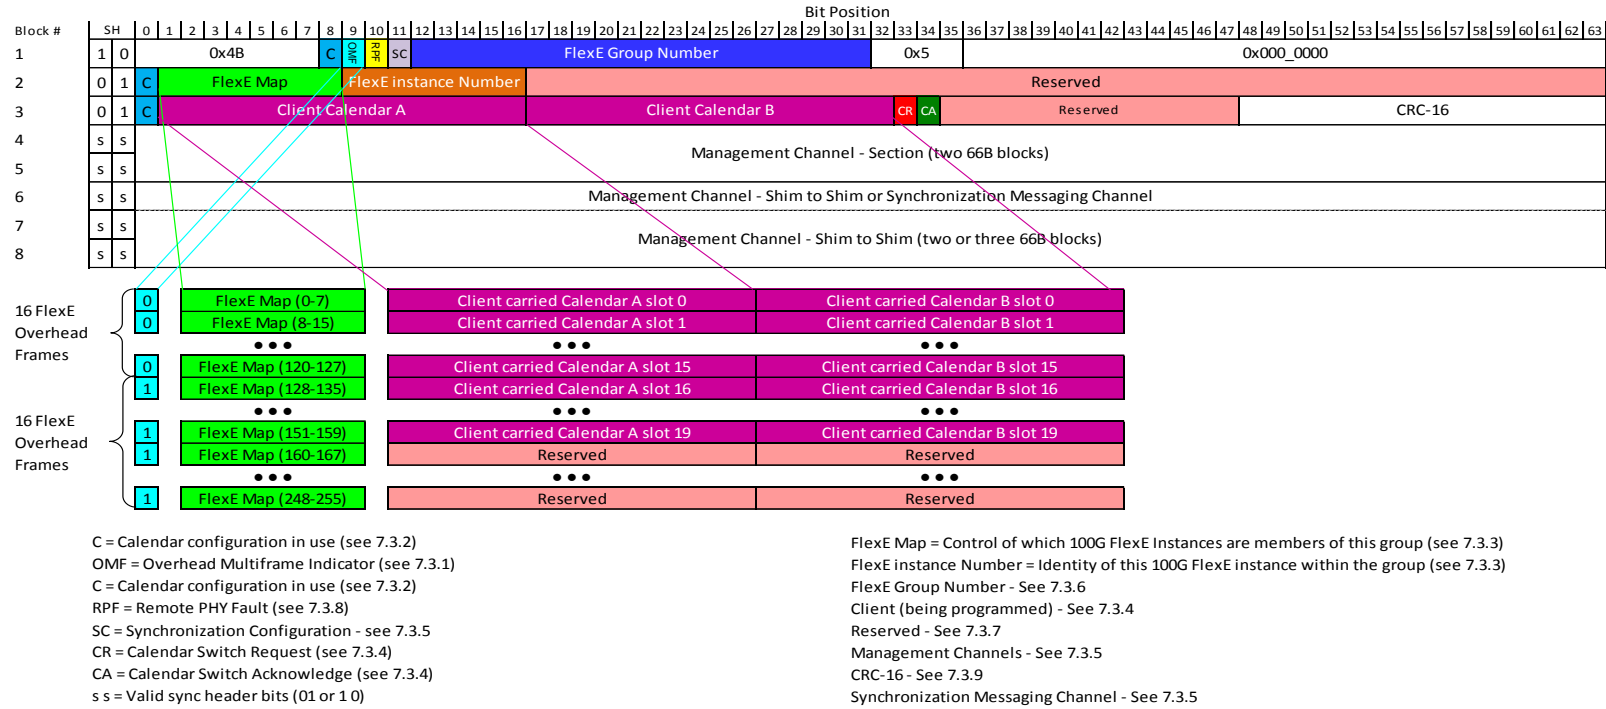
Bit Position

| Block # | SH | | 0 | 1 | 2 | 3 | 4 | 5 | 6 | 7 | 8 | 9 | 10 | 11 | 12 | 13 | 14 | 15 | 16 | 17 | 18 | 19 | 20 | 21 | 22 | 23 | 24 | 25 | 26 | 27 | 28 | 29 | 30 | 31 | 32 | 33 | 34 | 35 | 36 | 37 | 38 | 39 | 40 | 41 | 42 | 43 | 44 | 45 | 46 | 47 | 48 | 49 | 50 | 51 | 52 | 53 | 54 | 55 | 56 | 57 | 58 | 59 | 60 | 61 | 62 | 63 |
|---|---|---|---|---|---|---|---|---|---|---|---|---|---|---|---|---|---|---|---|---|---|---|---|---|---|---|---|---|---|---|---|---|---|---|---|---|---|---|---|---|---|---|---|---|---|---|---|---|---|---|---|---|---|---|---|---|---|---|---|---|---|---|---|---|
| 1 | 1 | 0 | 0x4B | C | OMF | RPF | SC | FlexE Group Number | 0x5 | 0x000_0000 |
| 2 | 0 | 1 | C | FlexE Map | FlexE instance Number | Reserved |
| 3 | 0 | 1 | C | Client Calendar A | Client Calendar B | CR | CA | Reserved | CRC-16 |
| 4 | s | s | Management Channel - Section (two 66B blocks) |
| 5 | s | s | |
| 6 | s | s | Management Channel - Shim to Shim or Synchronization Messaging Channel |
| 7 | s | s | Management Channel - Shim to Shim (two or three 66B blocks) |
| 8 | s | s | |

16 FlexE Overhead Frames

| | | | |
|---|---|---|---|
| 0 | FlexE Map (0-7) | Client carried Calendar A slot 0 | Client carried Calendar B slot 0 |
| 0 | FlexE Map (8-15) | Client carried Calendar A slot 1 | Client carried Calendar B slot 1 |
| | ••• | ••• | ••• |
| 0 | FlexE Map (120-127) | Client carried Calendar A slot 15 | Client carried Calendar B slot 15 |
| 1 | FlexE Map (128-135) | Client carried Calendar A slot 16 | Client carried Calendar B slot 16 |
| | ••• | ••• | ••• |
| 1 | FlexE Map (151-159) | Client carried Calendar A slot 19 | Client carried Calendar B slot 19 |
| 1 | FlexE Map (160-167) | Reserved | Reserved |
| | ••• | ••• | ••• |
| 1 | FlexE Map (248-255) | Reserved | Reserved |

16 FlexE Overhead Frames

C = Calendar configuration in use (see 7.3.2)
OMF = Overhead Multiframe Indicator (see 7.3.1)
C = Calendar configuration in use (see 7.3.2)
RPF = Remote PHY Fault (see 7.3.8)
SC = Synchronization Configuration - see 7.3.5
CR = Calendar Switch Request (see 7.3.4)
CA = Calendar Switch Acknowledge (see 7.3.4)
s s = Valid sync header bits (01 or 1 0)

FlexE Map = Control of which 100G FlexE Instances are members of this group (see 7.3.3)
FlexE instance Number = Identity of this 100G FlexE instance within the group (see 7.3.3)
FlexE Group Number - See 7.3.6
Client (being programmed) - See 7.3.4
Reserved - See 7.3.7
Management Channels - See 7.3.5
CRC-16 - See 7.3.9
Synchronization Messaging Channel - See 7.3.5